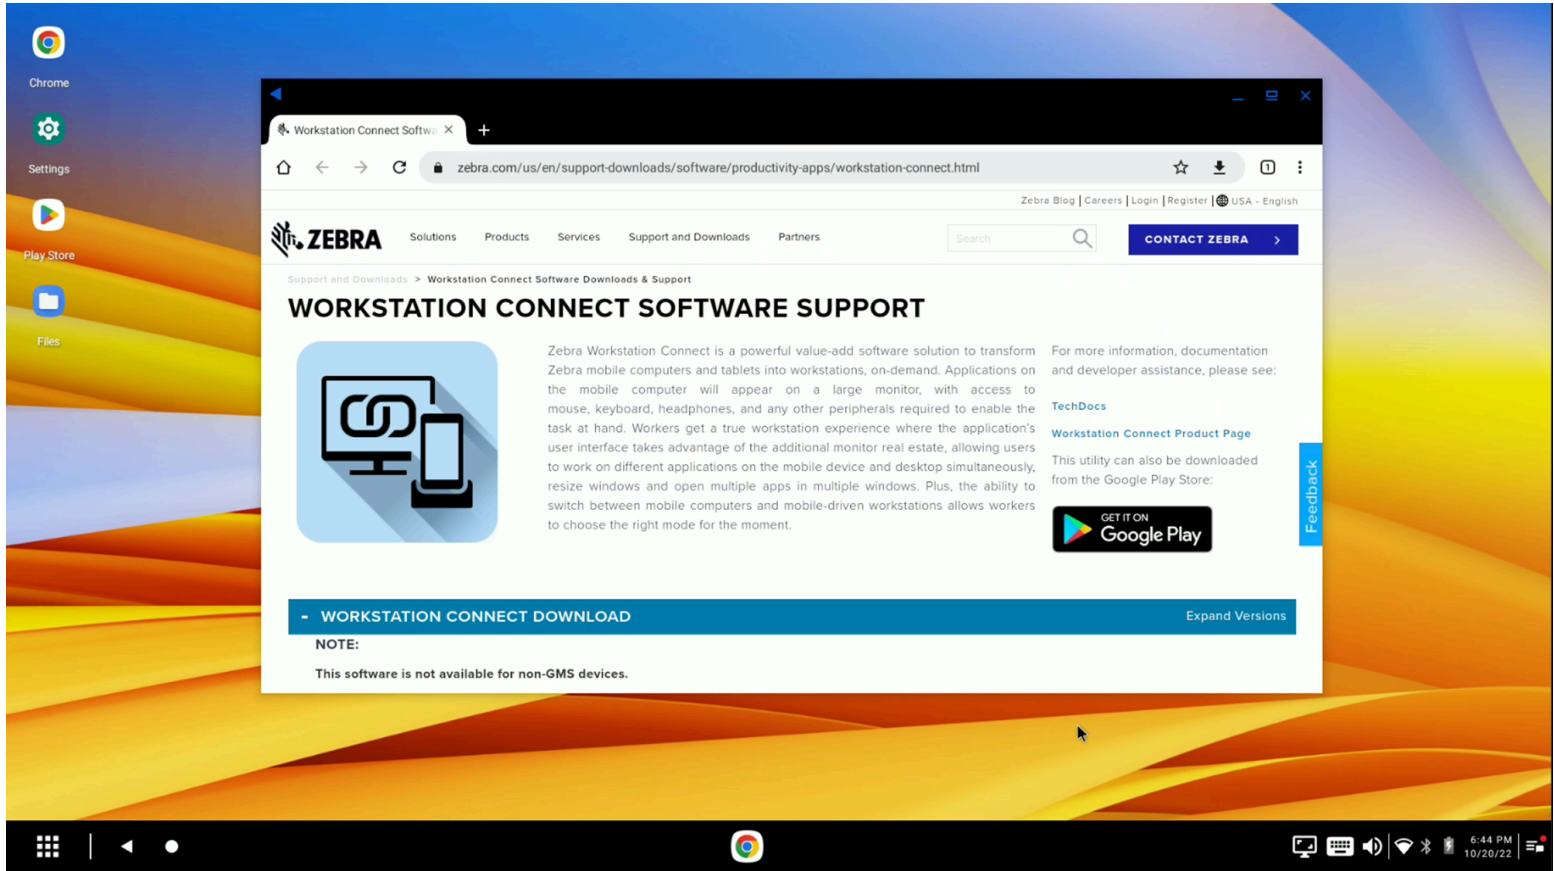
Chrome

Settings

Play Store

Files

Workstation Connect Softwa ×

+

zebra.com/us/en/support-downloads/software/productivity-apps/workstation-connect.html

Zebra Blog | Careers | Login | Register | USA - English

ZEBRA

Solutions Products Services Support and Downloads Partners

Search

CONTACT ZEBRA

Support and Downloads > Workstation Connect Software Downloads & Support

WORKSTATION CONNECT SOFTWARE SUPPORT

Zebra Workstation Connect is a powerful value-add software solution to transform Zebra mobile computers and tablets into workstations, on-demand. Applications on the mobile computer will appear on a large monitor, with access to mouse, keyboard, headphones, and any other peripherals required to enable the task at hand. Workers get a true workstation experience where the application's user interface takes advantage of the additional monitor real estate, allowing users to work on different applications on the mobile device and desktop simultaneously, resize windows and open multiple apps in multiple windows. Plus, the ability to switch between mobile computers and mobile-driven workstations allows workers to choose the right mode for the moment.

For more information, documentation and developer assistance, please see:

TechDocs

Workstation Connect Product Page

This utility can also be downloaded from the Google Play Store:

GET IT ON Google Play

Feedback

- WORKSTATION CONNECT DOWNLOAD

Expand Versions

NOTE:

This software is not available for non-GMS devices.

6:44 PM
10/20/22